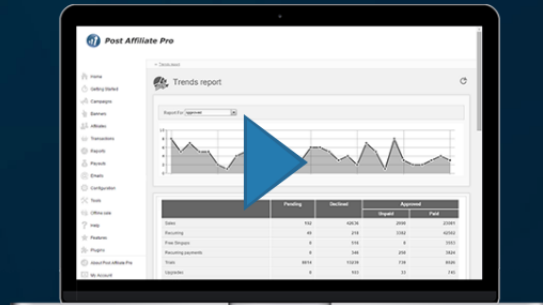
Post Affiliate Pro

Home
Getting Started
Campaigns
Banners
Affiliates
Transactions
Reports
Payouts
Emails
Configuration
Tools
Offline sale
Help
Features
Plugins
About Post Affiliate Pro
My Account

Trends report

Report for: approved

| | Pending | Declined | Approved | |
|---|---|---|---|---|
| | | | Unpaid | Paid |
| Sales | 930 | 42636 | 2096 | 21081 |
| Recurring | 45 | 218 | 3362 | 42063 |
| Free Shipping | 8 | 374 | 8 | 3551 |
| Recurring payments | 8 | 346 | 298 | 3792 |
| Trials | 9814 | 11228 | 714 | 9520 |
| Upgrades | 8 | 151 | 13 | 146 |